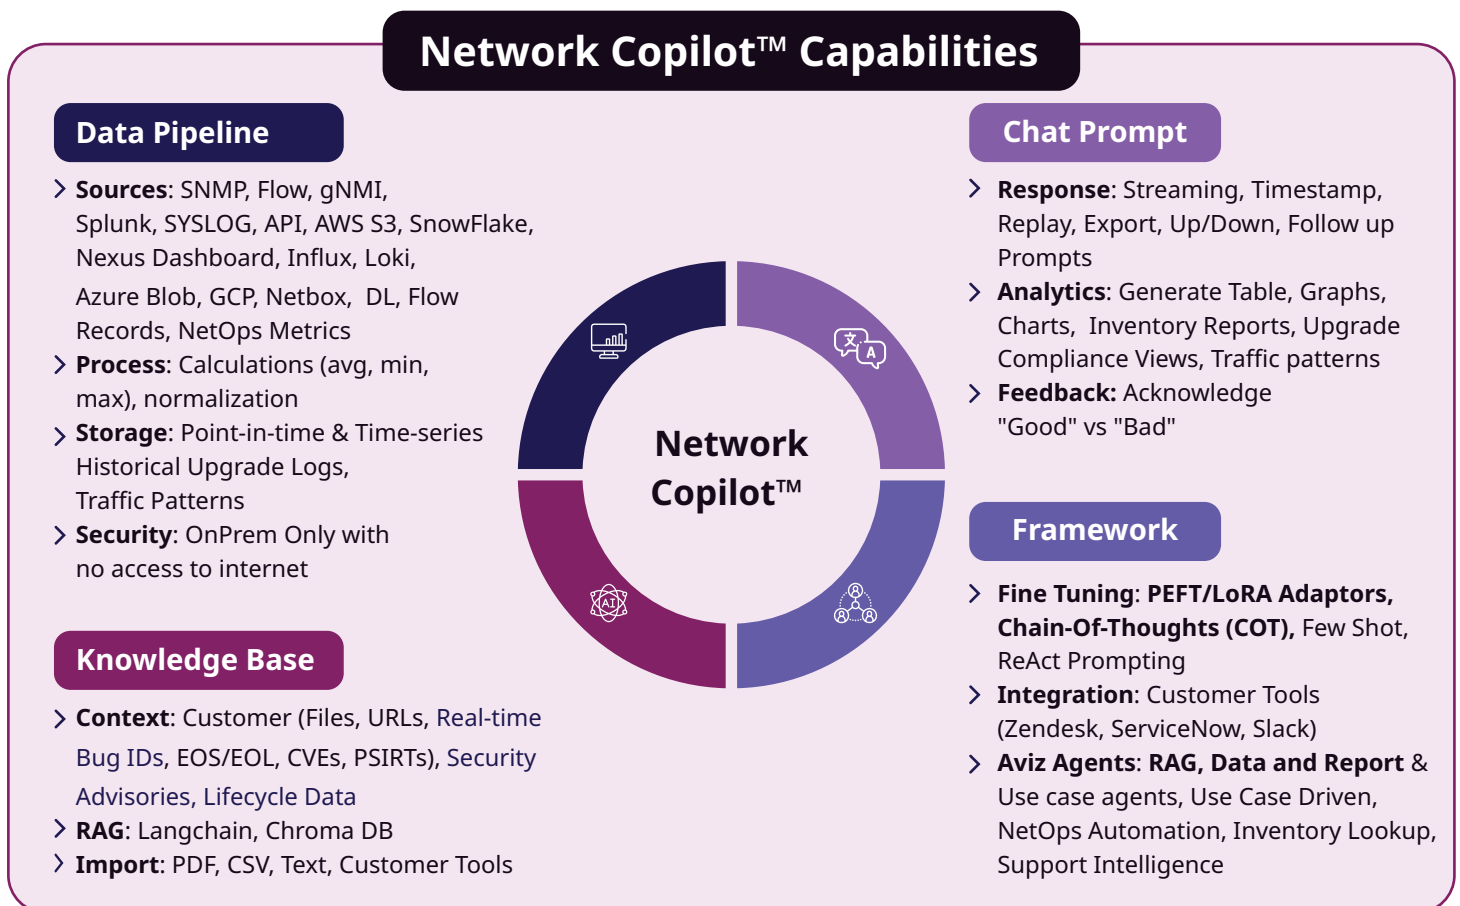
Network Copilot™ Capabilities

Data Pipeline

Sources: SNMP, Flow, gNMI, Splunk, SYSLOG, API, AWS S3, SnowFlake, Nexus Dashboard, Influx, Loki, Azure Blob, GCP, Netbox, DL, Flow Records, NetOps Metrics

Process: Calculations (avg, min, max), normalization

Storage: Point-in-time & Time-series Historical Upgrade Logs, Traffic Patterns

Security: OnPrem Only with no access to internet

Knowledge Base

Context: Customer (Files, URLs, Real-time Bug IDs, EOS/EOL, CVEs, PSIRTs), Security Advisories, Lifecycle Data

RAG: Langchain, Chroma DB

Import: PDF, CSV, Text, Customer Tools

Network Copilot™

Chat Prompt

Response: Streaming, Timestamp, Replay, Export, Up/Down, Follow up Prompts

Analytics: Generate Table, Graphs, Charts, Inventory Reports, Upgrade Compliance Views, Traffic patterns

Feedback: Acknowledge "Good" vs "Bad"

Framework

Fine Tuning: PEFT/LoRA Adaptors, Chain-Of-Thoughts (COT), Few Shot, ReAct Prompting

Integration: Customer Tools (Zendesk, ServiceNow, Slack)

Aviz Agents: RAG, Data and Report & Use case agents, Use Case Driven, NetOps Automation, Inventory Lookup, Support Intelligence